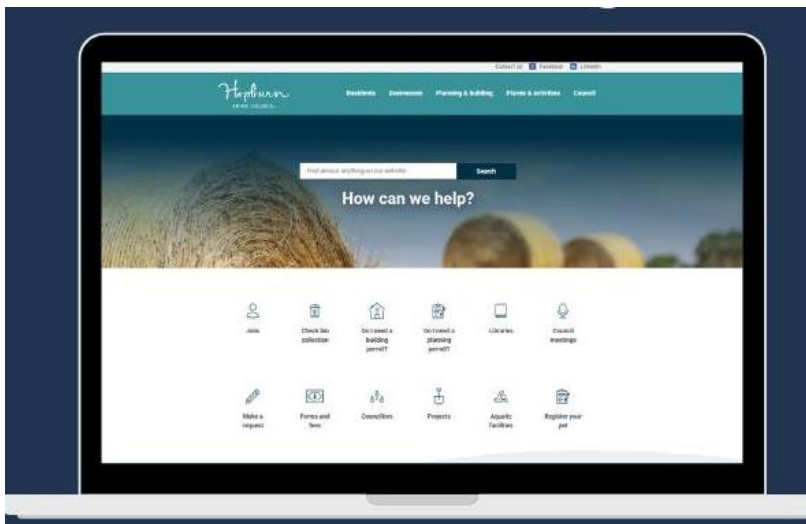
Contact us Facebook LinkedIn

Hepburn
SHIRE COUNCIL

Residents Businesses Planning & building Places & activities Council

Find almost anything on our website Search

How can we help?

Jobs

Check bin collection

Do I need a building permit?

Do I need a planning permit?

Libraries

Council meetings

Make a request

Forms and fees

Councillors

Projects

Aquatic facilities

Register your pet